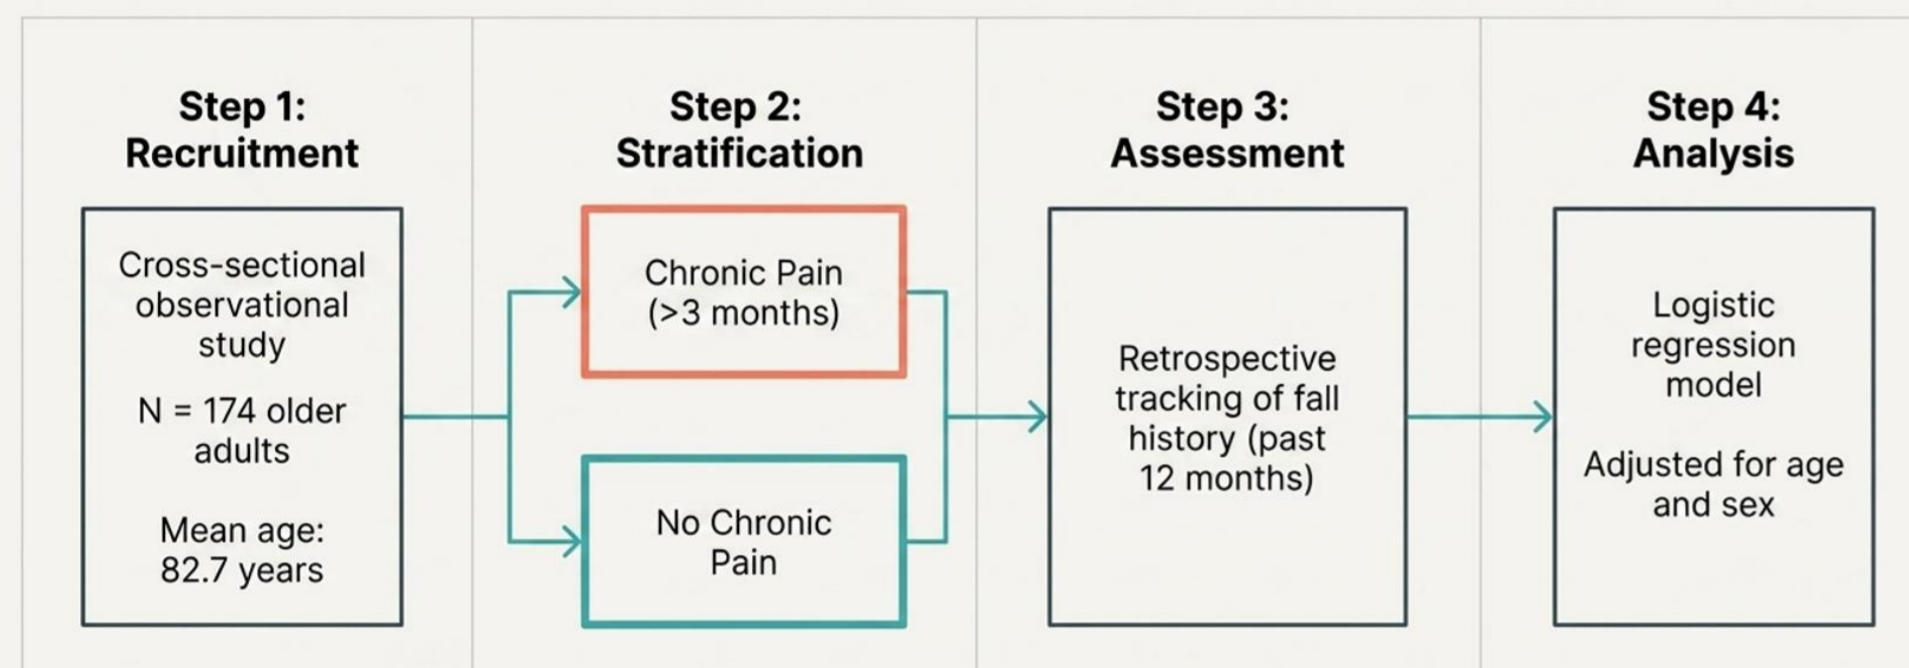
Step 1: Recruitment

Cross-sectional observational study

N = 174 older adults

Mean age: 82.7 years

Step 2: Stratification

Chronic Pain (>3 months)

No Chronic Pain

Step 3: Assessment

Retrospective tracking of fall history (past 12 months)

Step 4: Analysis

Logistic regression model

Adjusted for age and sex